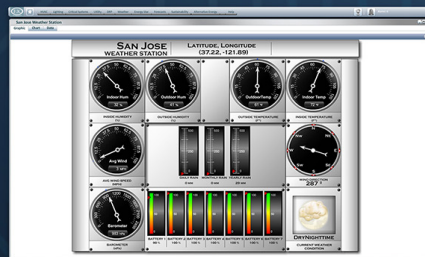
San Jose Weather Station

Graphic Chart Data

San Jose
Weather Station

Latitude, Longitude
(37.22, -121.89)

Indoor Hum

Outdoor Hum

OutdoorTemp

Indoor Temp

Inside Humidity

Outside Humidity

Outside Temperature

Inside Temperature

Avg Wind

Avg Wind Speed

Daily Rain

Monthly Rain

Yearly Rain

Wind Direction

287 °

Barometer

Battery 1

Battery 2

Battery 3

Battery 4

Battery 5

Battery 6

Battery 7

DryNighttime

Current Weather Condition